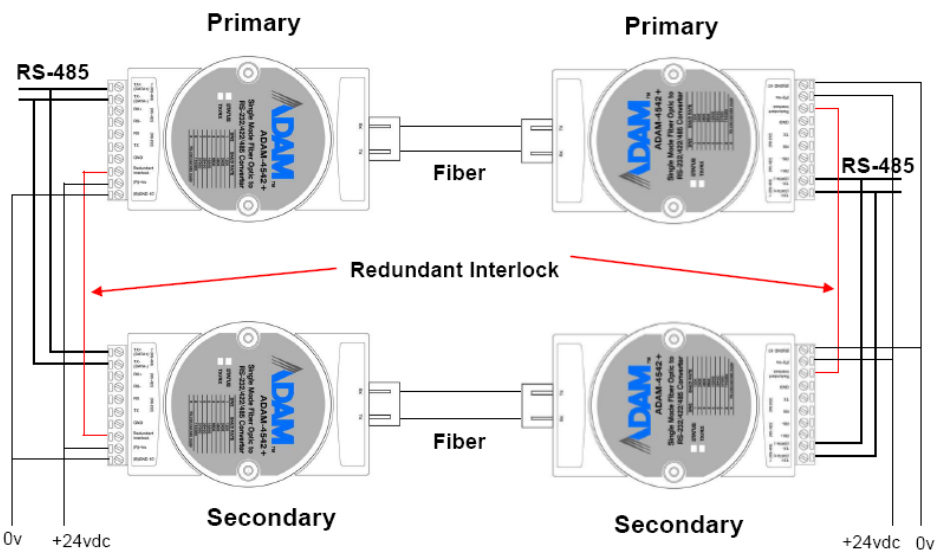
Primary

Primary

RS-485

ADAM

ADAM-4542+

Single Mode Fiber Optic to RS-232/422/485 Converter

Fiber

ADAM

ADAM-4542+

Single Mode Fiber Optic to RS-232/422/485 Converter

RS-485

Redundant Interlock

ADAM

ADAM-4542+

Single Mode Fiber Optic to RS-232/422/485 Converter

Fiber

ADAM

ADAM-4542+

Single Mode Fiber Optic to RS-232/422/485 Converter

Secondary

Secondary

0v

+24vdc

+24vdc

0v